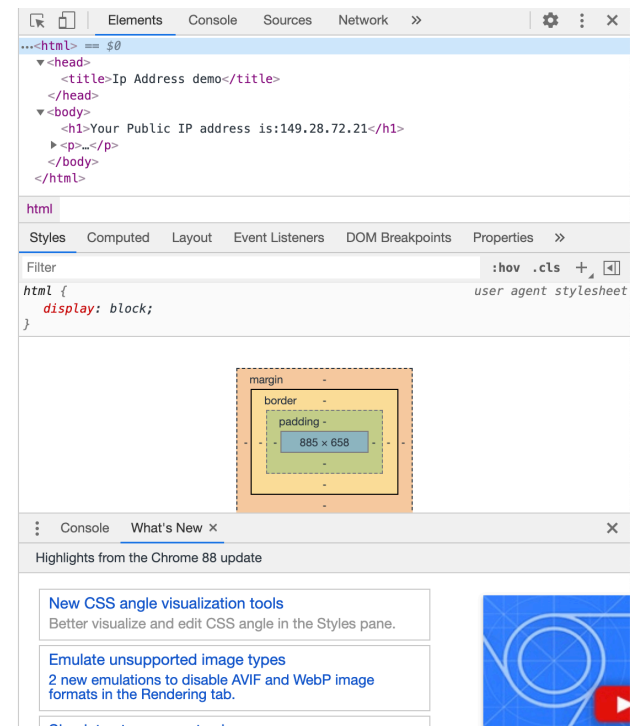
Elements Console Sources Network »

...<html> == $0
▼<head>
<title>Ip Address demo</title>
</head>
▼<body>
<h1>Your Public IP address is:149.28.72.21</h1>
▶<p>…</p>
</body>
</html>

html

Styles Computed Layout Event Listeners DOM Breakpoints Properties »

Filter :hov .cls +

html { user agent stylesheet
display: block;
}

margin -
border -
padding -
- - - 885 × 658 - - -
-
-
-

Console What's New ×

Highlights from the Chrome 88 update

New CSS angle visualization tools
Better visualize and edit CSS angle in the Styles pane.

Emulate unsupported image types
2 new emulations to disable AVIF and WebP image formats in the Rendering tab.

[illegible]